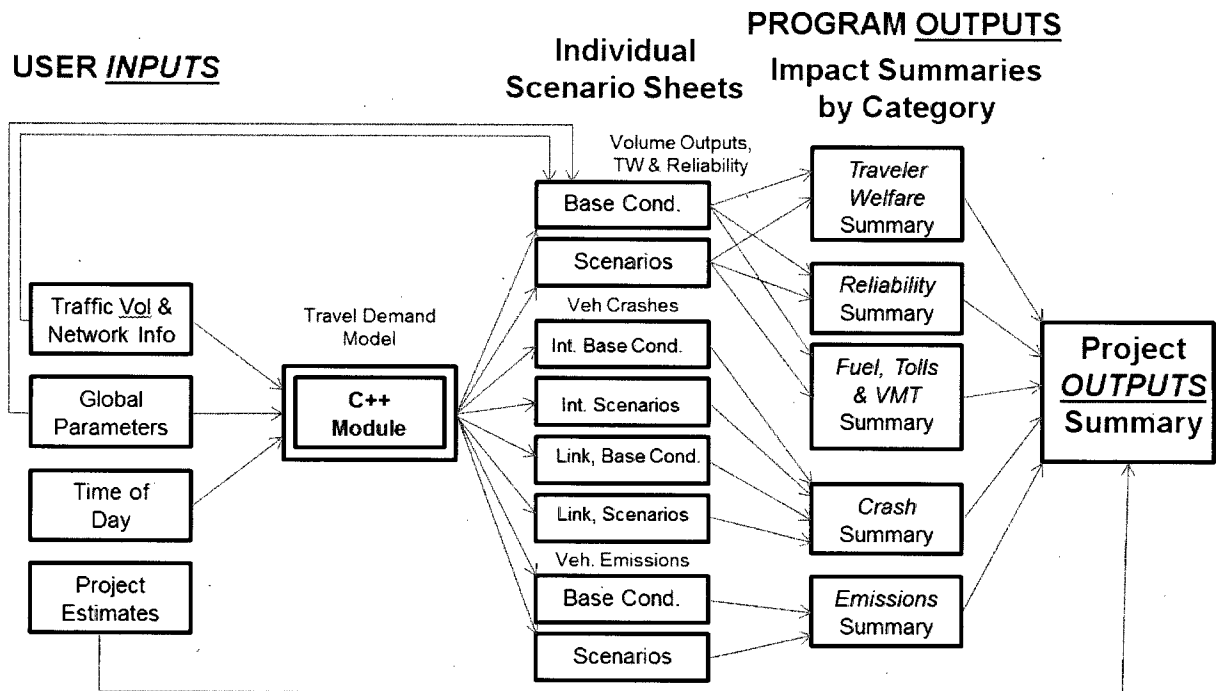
USER INPUTS

Individual Scenario Sheets

PROGRAM OUTPUTS

Impact Summaries by Category

Traffic Vol & Network Info

Global Parameters

Time of Day

Project Estimates

Travel Demand Model

C++ Module

Volume Outputs, TW & Reliability

Base Cond.

Scenarios

Veh Crashes

Int. Base Cond.

Int. Scenarios

Link, Base Cond.

Link, Scenarios

Veh. Emissions

Base Cond.

Scenarios

Traveler Welfare Summary

Reliability Summary

Fuel, Tolls & VMT Summary

Crash Summary

Emissions Summary

Project OUTPUTS Summary